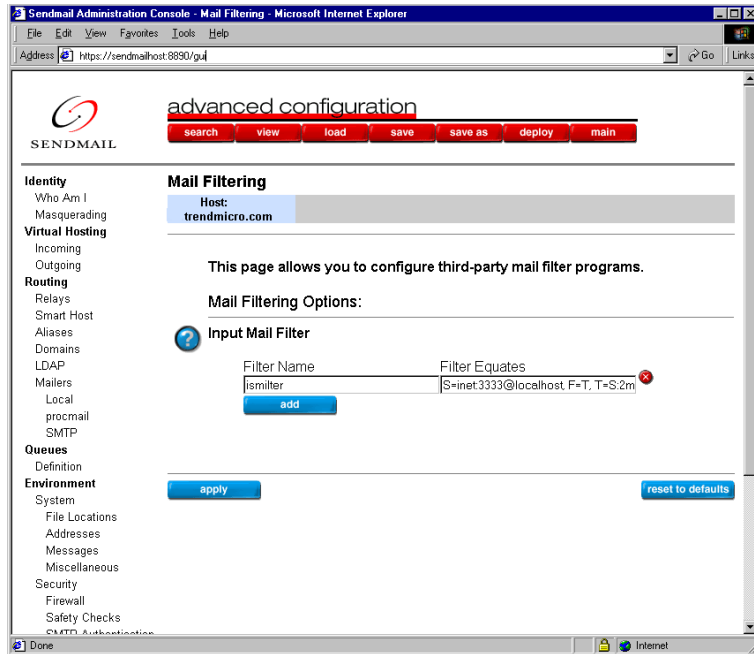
Sendmail Administration Console - Mail Filtering - Microsoft Internet Explorer

File Edit View Favorites Tools Help

Address https://sendmailhost:8890/gui

Go Links

SENDMAIL

advanced configuration

search view load save save as deploy main

Identity
Who Am I
Masquerading
Virtual Hosting
Incoming
Outgoing
Routing
Relays
Smart Host
Aliases
Domains
LDAP
Mailers
Local
procmail
SMTP
Queues
Definition
Environment
System
File Locations
Addresses
Messages
Miscellaneous
Security
Firewall
Safety Checks
SMTP Authentication

Mail Filtering

Host: trendmicro.com

This page allows you to configure third-party mail filter programs.

Mail Filtering Options:

Input Mail Filter

| Filter Name | Filter Equates |
|---|---|
| ismilter | S=inet:3333@localhost, F=T, T=S:2m |

add

apply

reset to defaults

Done

Internet